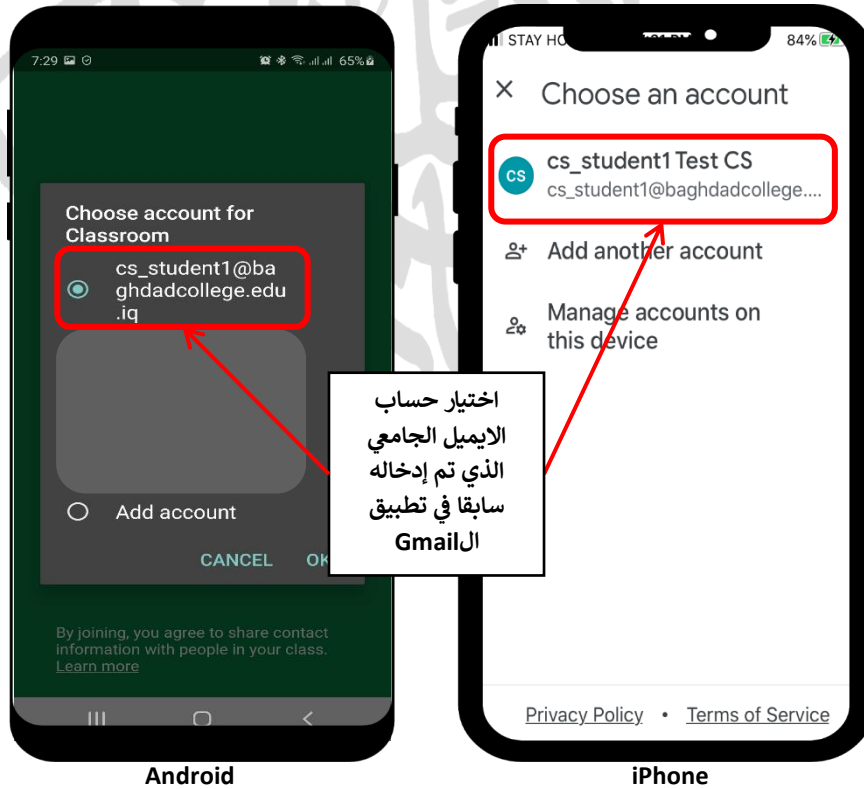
7:29

65%

Choose account for Classroom

cs_student1@baghdadcollege.edu.iq

Add account

CANCEL OK

By joining, you agree to share contact information with people in your class. Learn more

STAY HO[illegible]

84%

Choose an account

CS

cs_student1 Test CS

cs_student1@baghdadcollege....

Add another account

Manage accounts on this device

Privacy Policy • Terms of Service

اختيار حساب الايميل الجامعي الذي تم إدخاله سابقا في تطبيق الGmail

Android

iPhone